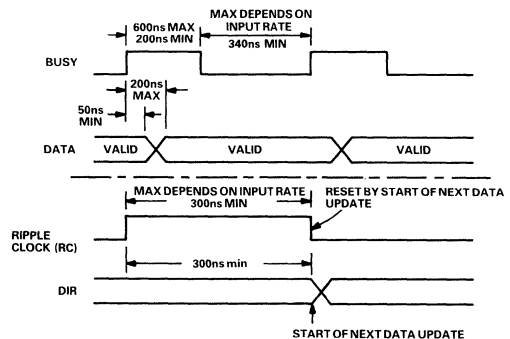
600ns MAX
200ns MIN

MAX DEPENDS ON INPUT RATE
340ns MIN

BUSY

200ns MAX

50ns MIN

DATA

VALID

VALID

VALID

MAX DEPENDS ON INPUT RATE
300ns MIN

RESET BY START OF NEXT DATA UPDATE

RIPPLE CLOCK (RC)

300ns min

DIR

START OF NEXT DATA UPDATE